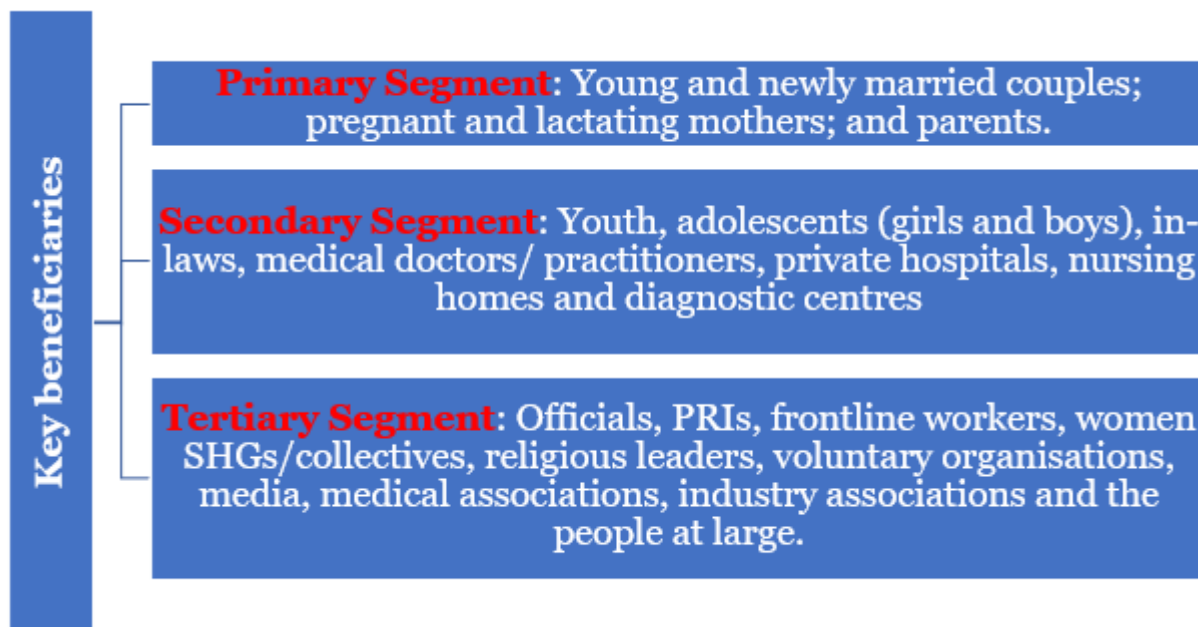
Key beneficiaries

Primary Segment: Young and newly married couples; pregnant and lactating mothers; and parents.

Secondary Segment: Youth, adolescents (girls and boys), in-laws, medical doctors/ practitioners, private hospitals, nursing homes and diagnostic centres

Tertiary Segment: Officials, PRIs, frontline workers, women SHGs/collectives, religious leaders, voluntary organisations, media, medical associations, industry associations and the people at large.